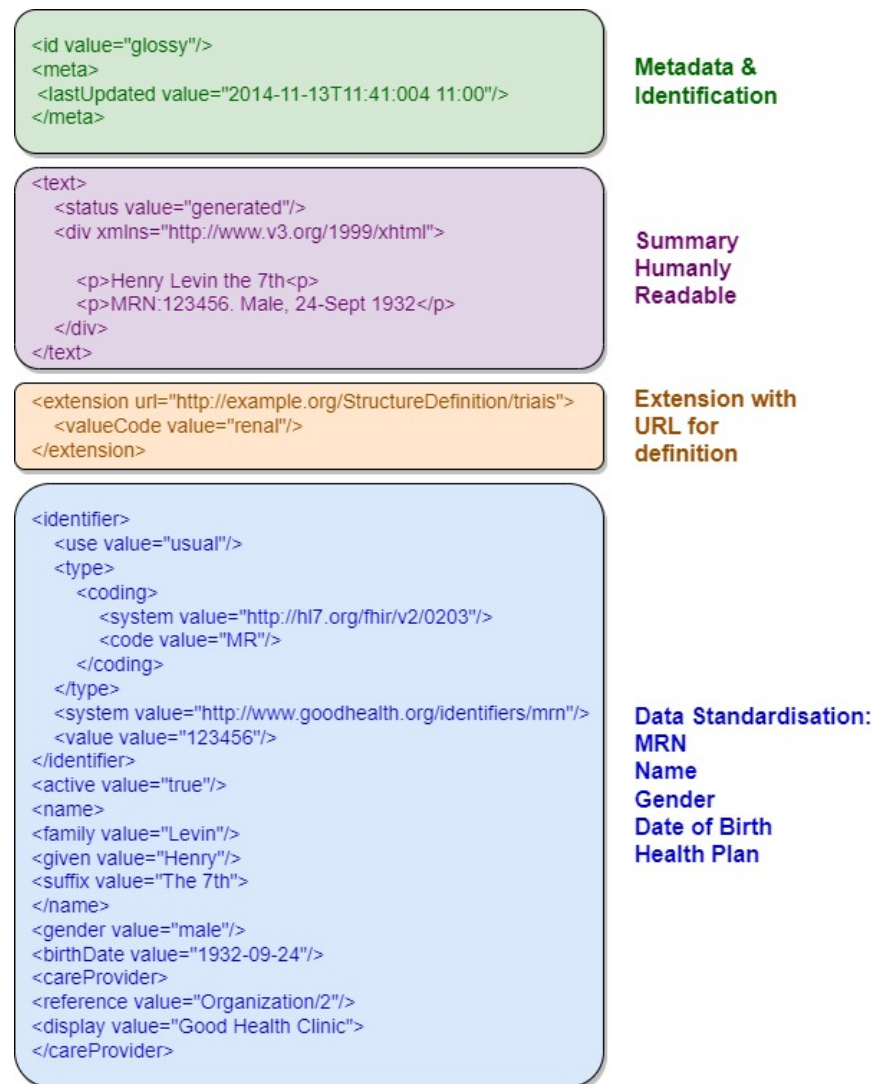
<id value="glossy"/>
<meta>
<lastUpdated value="2014-11-13T11:41:004 11:00"/>
</meta>

Metadata & Identification

<text>
<status value="generated"/>
<div xmlns="http://www.v3.org/1999/xhtml">

<p>Henry Levin the 7th<p>
<p>MRN:123456. Male, 24-Sept 1932</p>
</div>
</text>

Summary Humanly Readable

<extension url="http://example.org/StructureDefinition/triais">
<valueCode value="renal"/>
</extension>

Extension with URL for definition

<identifier>
<use value="usual"/>
<type>
<coding>
<system value="http://hl7.org/fhir/v2/0203"/>
<code value="MR"/>
</coding>
</type>
<system value="http://www.goodhealth.org/identifiers/mrn"/>
<value value="123456"/>
</identifier>
<active value="true"/>
<name>
<family value="Levin"/>
<given value="Henry"/>
<suffix value="The 7th">
</name>
<gender value="male"/>
<birthDate value="1932-09-24"/>
<careProvider>
<reference value="Organization/2"/>
<display value="Good Health Clinic">
</careProvider>

Data Standardisation:
MRN
Name
Gender
Date of Birth
Health Plan